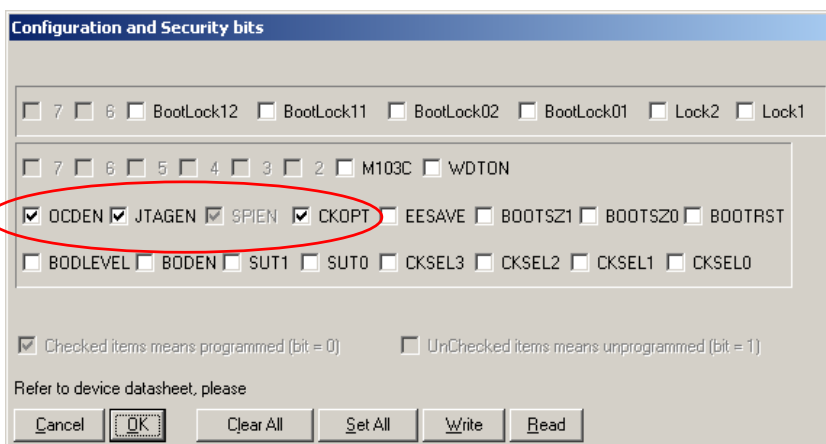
Configuration and Security bits

7 6 BootLock12 BootLock11 BootLock02 BootLock01 Lock2 Lock1

7 6 5 4 3 2 M103C WDTON

OCDEN JTAGEN SPIEN CKOPT EESAVE BOOTSZ1 BOOTSZ0 BOOTRST

BODLEVEL BODEN SUT1 SUT0 CKSEL3 CKSEL2 CKSEL1 CKSEL0

Checked items means programmed (bit = 0)

UnChecked items means unprogrammed (bit = 1)

Refer to device datasheet, please

Cancel OK Clear All Set All Write Read